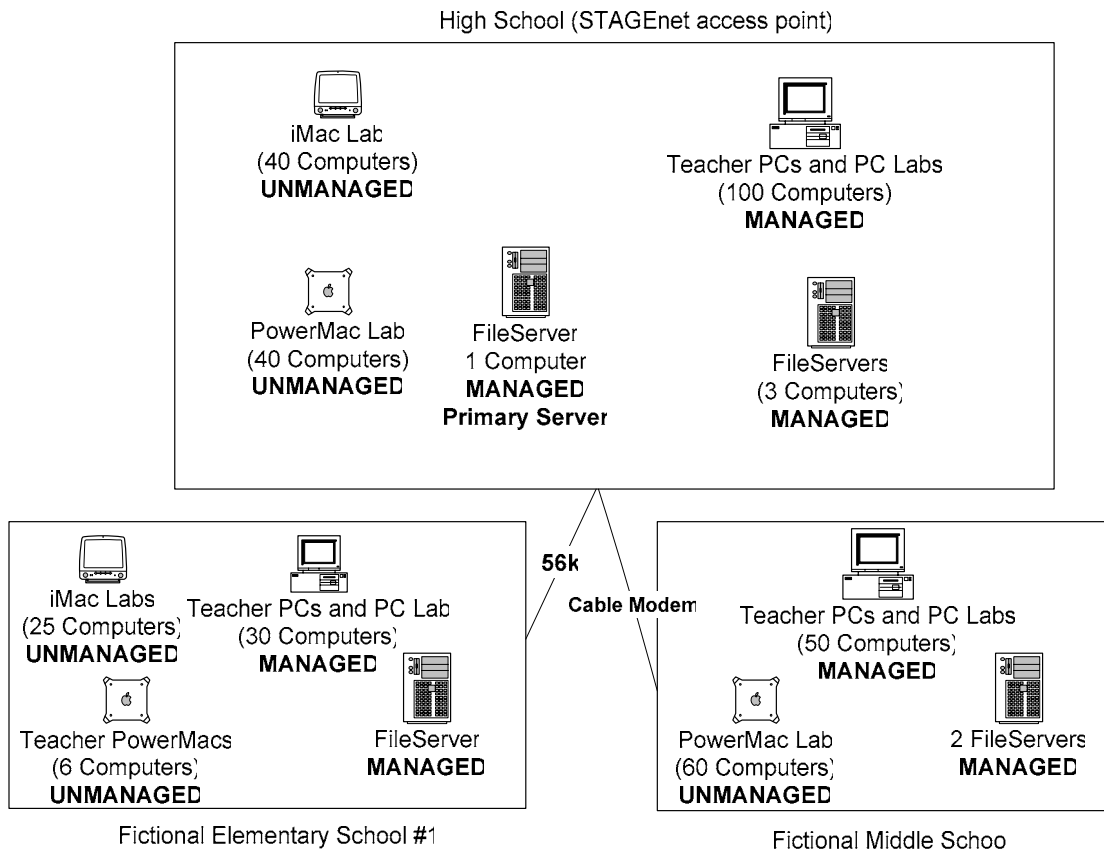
High School (STAGEnet access point)

iMac Lab
(40 Computers)
**UNMANAGED**

Teacher PCs and PC Labs
(100 Computers)
**MANAGED**

PowerMac Lab
(40 Computers)
**UNMANAGED**

FileServer
1 Computer
**MANAGED**
**Primary Server**

FileServers
(3 Computers)
**MANAGED**

56k

Cable Modem

iMac Labs
(25 Computers)
**UNMANAGED**

Teacher PCs and PC Lab
(30 Computers)
**MANAGED**

Teacher PowerMacs
(6 Computers)
**UNMANAGED**

FileServer
**MANAGED**

Fictional Elementary School #1

Teacher PCs and PC Labs
(50 Computers)
**MANAGED**

PowerMac Lab
(60 Computers)
**UNMANAGED**

2 FileServers
**MANAGED**

Fictional Middle Schoo